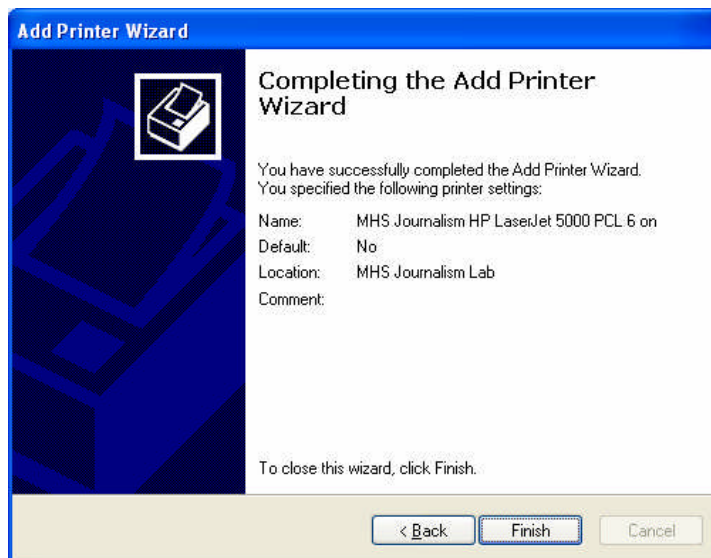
Add Printer Wizard

Completing the Add Printer Wizard

You have successfully completed the Add Printer Wizard. You specified the following printer settings:

| Name: | MHS Journalism HP LaserJet 5000 PCL 6 on |
|---|---|
| Default: | No |
| Location: | MHS Journalism Lab |
| Comment: | |

To close this wizard, click Finish.

< Back   Finish   Cancel